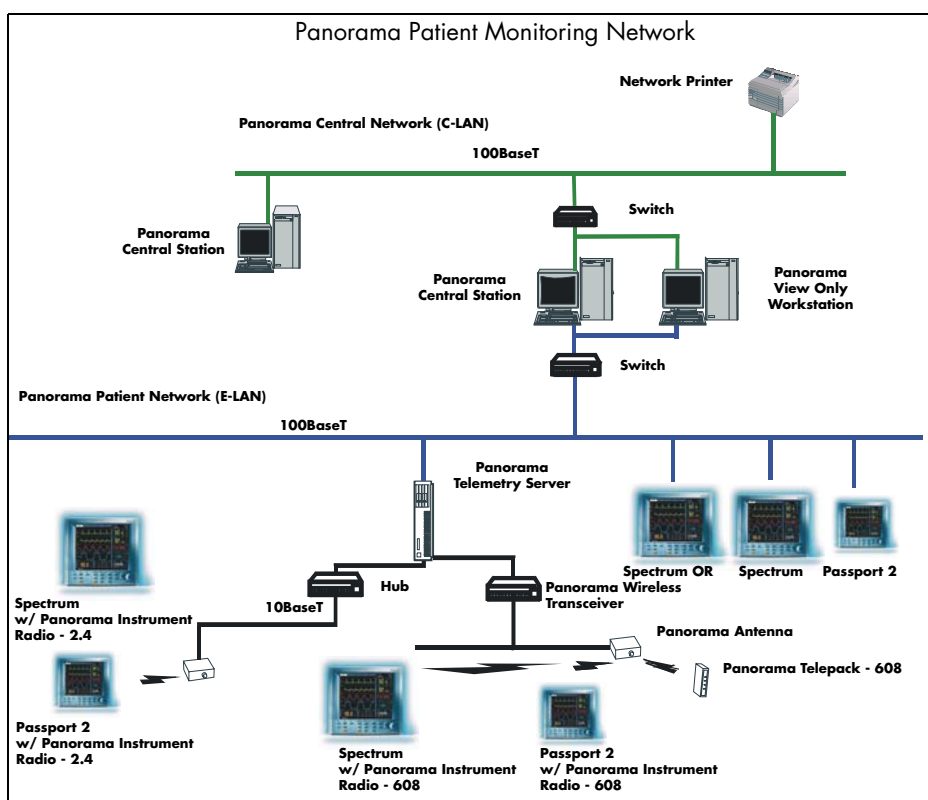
Panorama Patient Monitoring Network

Network Printer

Panorama Central Network (C-LAN)

100BaseT

Panorama Central Station

Switch

Panorama Central Station

Panorama View Only Workstation

Switch

Panorama Patient Network (E-LAN)

100BaseT

Panorama Telemetry Server

Spectrum OR

Spectrum

Passport 2

Hub

10BaseT

Panorama Wireless Transceiver

Spectrum w/ Panorama Instrument Radio - 2.4

Panorama Antenna

Panorama Telepack - 608

Passport 2 w/ Panorama Instrument Radio - 2.4

Spectrum w/ Panorama Instrument Radio - 608

Passport 2 w/ Panorama Instrument Radio - 608